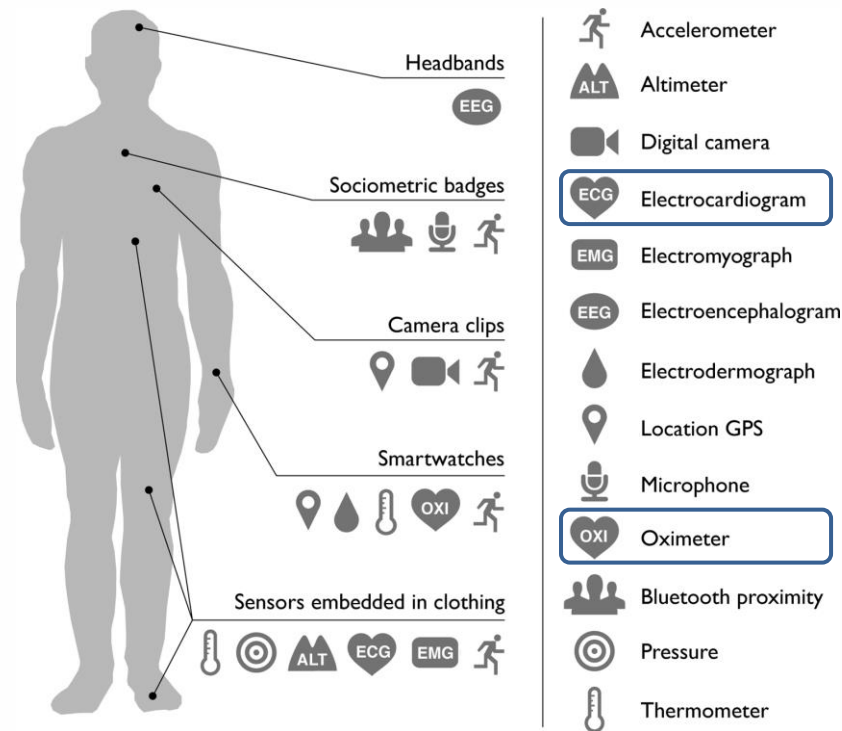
Headbands
EEG

Sociometric badges

Camera clips

Smartwatches
OXI

Sensors embedded in clothing
ALT ECG EMG

Accelerometer
ALT Altimeter
Digital camera
ECG Electrocardiogram
EMG Electromyograph
EEG Electroencephalogram
Electrodermograph
Location GPS
Microphone
OXI Oximeter
Bluetooth proximity
Pressure
Thermometer